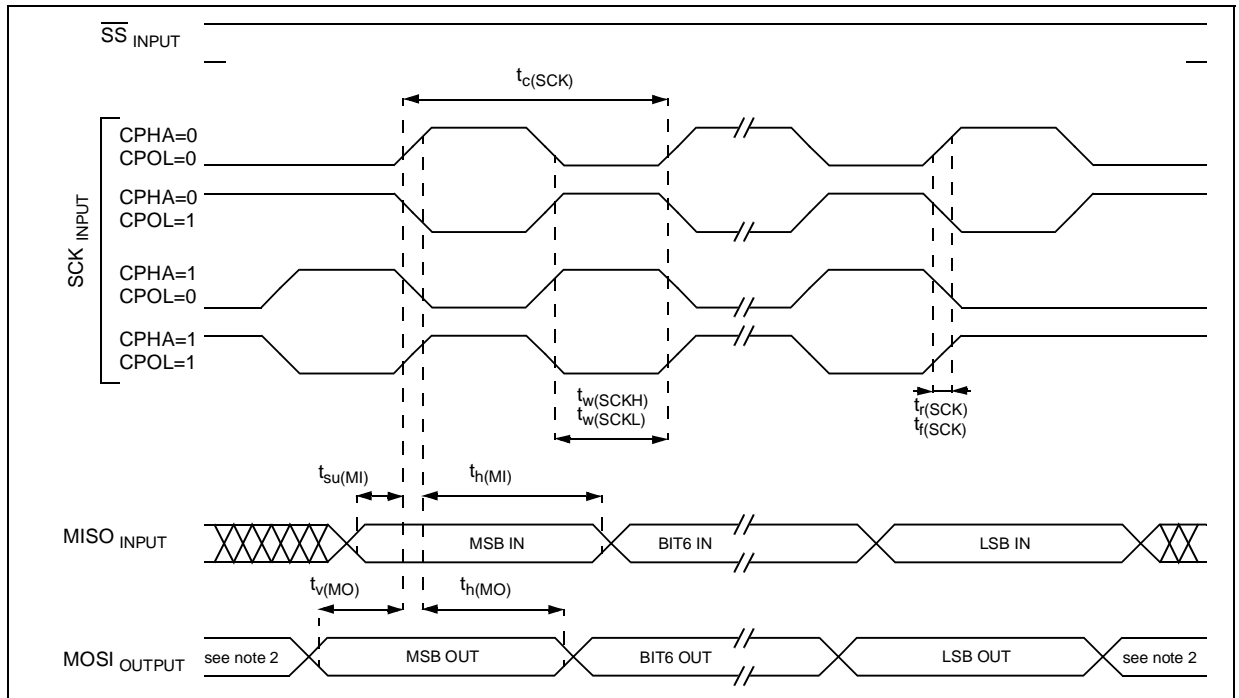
$\overline{SS}$ INPUT

$t_{c(SCK)}$

CPHA=0
CPOL=0

CPHA=0
CPOL=1

SCK INPUT

CPHA=1
CPOL=0

CPHA=1
CPOL=1

$t_{w(SCKH)}$
$t_{w(SCKL)}$

$t_{r(SCK)}$
$t_{f(SCK)}$

$t_{su(MI)}$

$t_{h(MI)}$

MISO INPUT

MSB IN

BIT6 IN

LSB IN

$t_{v(MO)}$

$t_{h(MO)}$

MOSI OUTPUT

see note 2

MSB OUT

BIT6 OUT

LSB OUT

see note 2